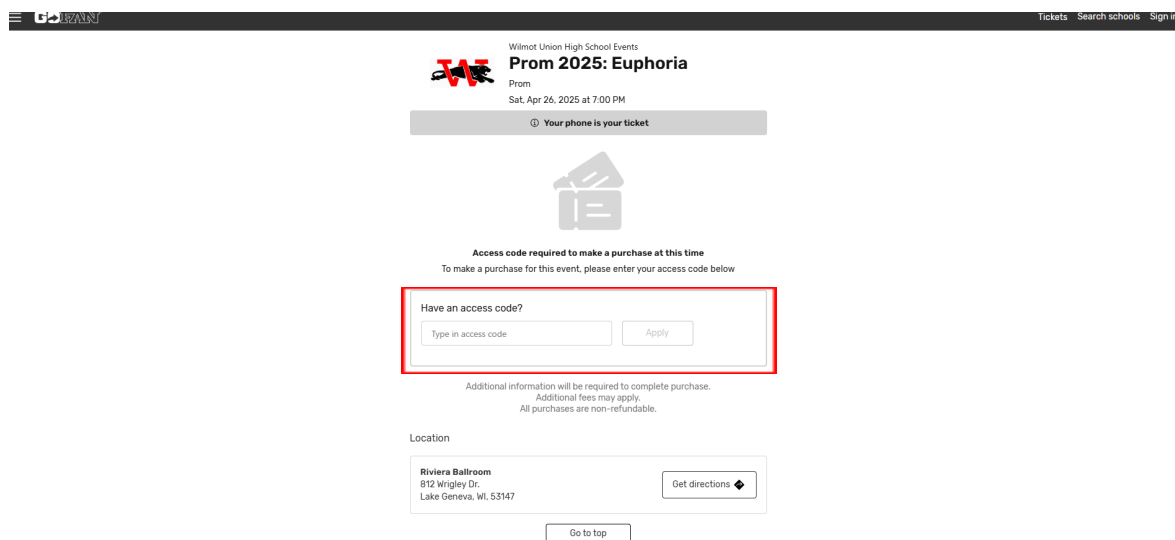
GOFAN

Tickets Search schools Sign i

Wilmot Union High School Events
Prom 2025: Euphoria
Prom
Sat, Apr 26, 2025 at 7:00 PM

Your phone is your ticket

Access code required to make a purchase at this time
To make a purchase for this event, please enter your access code below

Have an access code?
Type in access code
Apply

Additional information will be required to complete purchase.
Additional fees may apply.
All purchases are non-refundable.

Location

Riviera Ballroom
812 Wrigley Dr.
Lake Geneva, WI, 53147

Get directions

Go to top